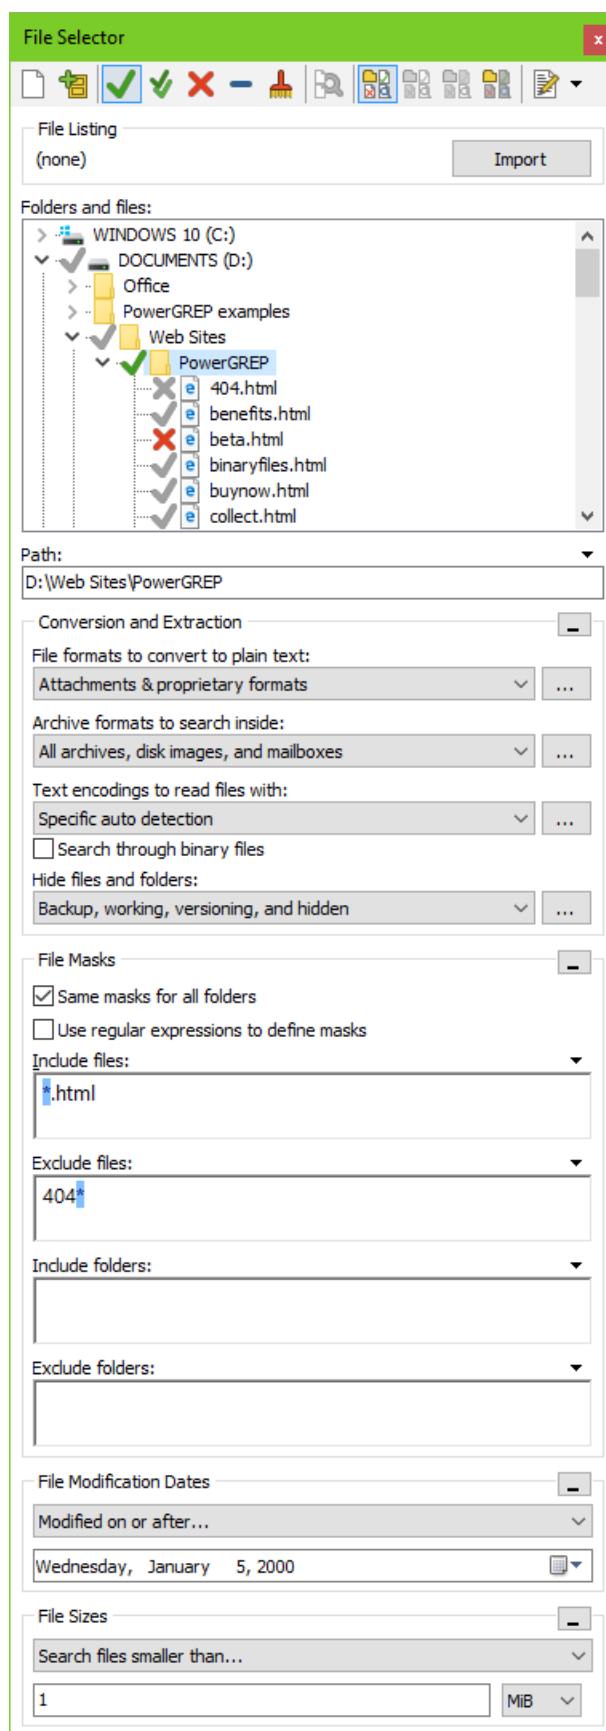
File Selector

File Listing
(none)
Import

Folders and files:
WINDOWS 10 (C:)
DOCUMENTS (D:)
Office
PowerGREP examples
Web Sites
PowerGREP
404.html
benefits.html
beta.html
binaryfiles.html
buynow.html
collect.html

Path:
D:\Web Sites\PowerGREP

Conversion and Extraction
File formats to convert to plain text:
Attachments & proprietary formats
...
Archive formats to search inside:
All archives, disk images, and mailboxes
...
Text encodings to read files with:
Specific auto detection
...
Search through binary files
Hide files and folders:
Backup, working, versioning, and hidden
...

File Masks
Same masks for all folders
Use regular expressions to define masks
Include files:
*.html
Exclude files:
404*
Include folders:
Exclude folders:

File Modification Dates
Modified on or after...
Wednesday, January 5, 2000

File Sizes
Search files smaller than...
1
MiB